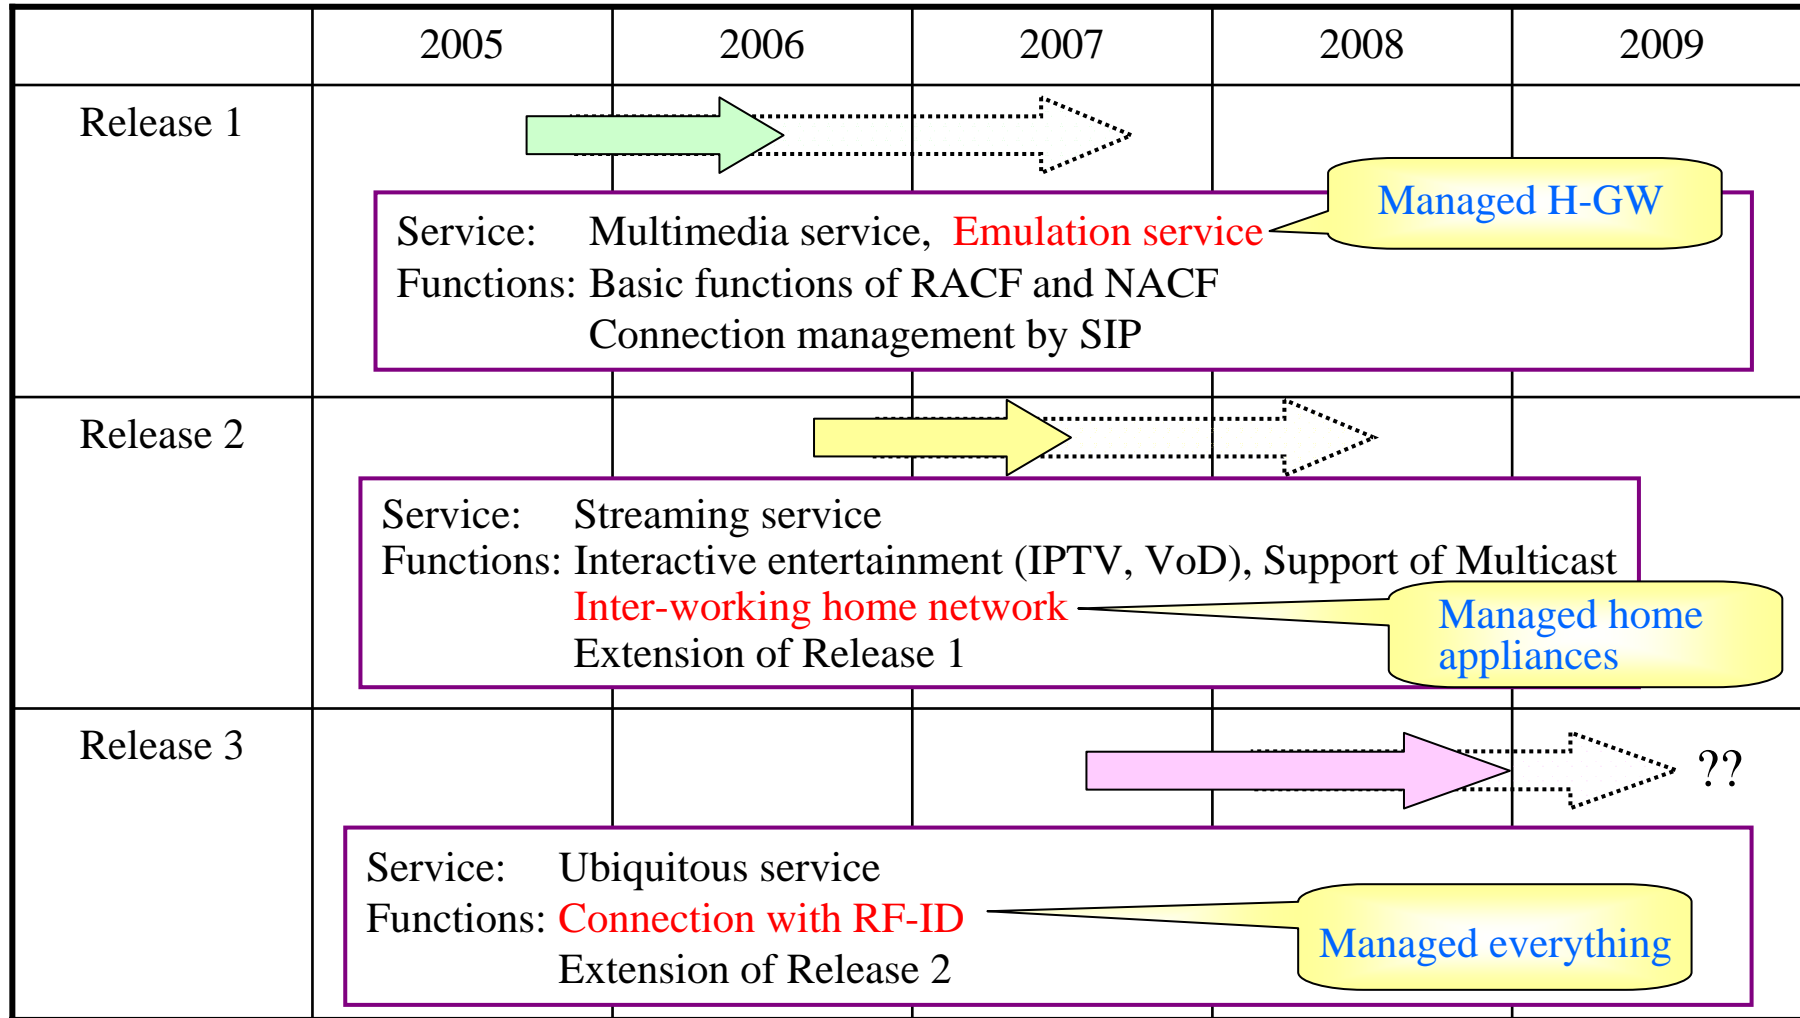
| | 2005 | 2006 | 2007 | 2008 | 2009 |
|---|---|---|---|---|---|
| Release 1 | | | | | |
| Release 2 | | | | | |
| Release 3 | | | | | |

Managed H-GW

Service: Multimedia service, Emulation service
Functions: Basic functions of RACF and NACF
Connection management by SIP

Service: Streaming service
Functions: Interactive entertainment (IPTV, VoD), Support of Multicast
Inter-working home network
Extension of Release 1

Managed home appliances

??

Service: Ubiquitous service
Functions: Connection with RF-ID
Extension of Release 2

Managed everything